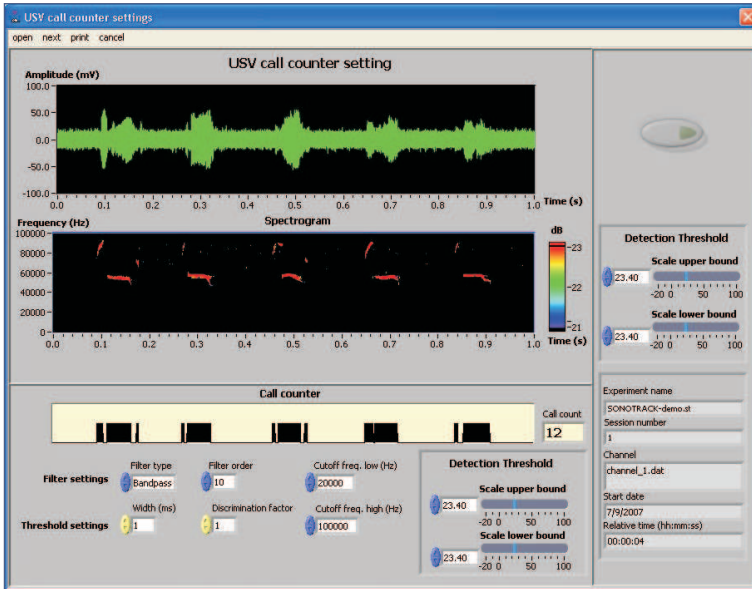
USV call counter settings

open next print cancel

USV call counter setting

Amplitude (mV)
100.0
50.0
0.0
-50.0
-100.0
0.0 0.1 0.2 0.3 0.4 0.5 0.6 0.7 0.8 0.9 1.0 Time (s)

Frequency (Hz)
Spectrogram
100000
80000
60000
40000
20000
0
0.0 0.1 0.2 0.3 0.4 0.5 0.6 0.7 0.8 0.9 1.0 Time (s)
dB
-23
-22
-21

Detection Threshold
23.40 Scale upper bound
-20 0 50 100
23.40 Scale lower bound
-20 0 50 100

Call counter
Call count
12

Filter settings
Filter type
Bandpass
Filter order
10
Cutoff freq. low (Hz)
20000

Threshold settings
Width (ms)
1
Discrimination factor
1
Cutoff freq. high (Hz)
100000

Detection Threshold
23.40 Scale upper bound
-20 0 50 100
23.40 Scale lower bound
-20 0 50 100

Experiment name
SONOTRACK-demo.st
Session number
1
Channel
channel_1.dat
Start date
7/9/2007
Relative time (hh:mm:ss)
00:00:04